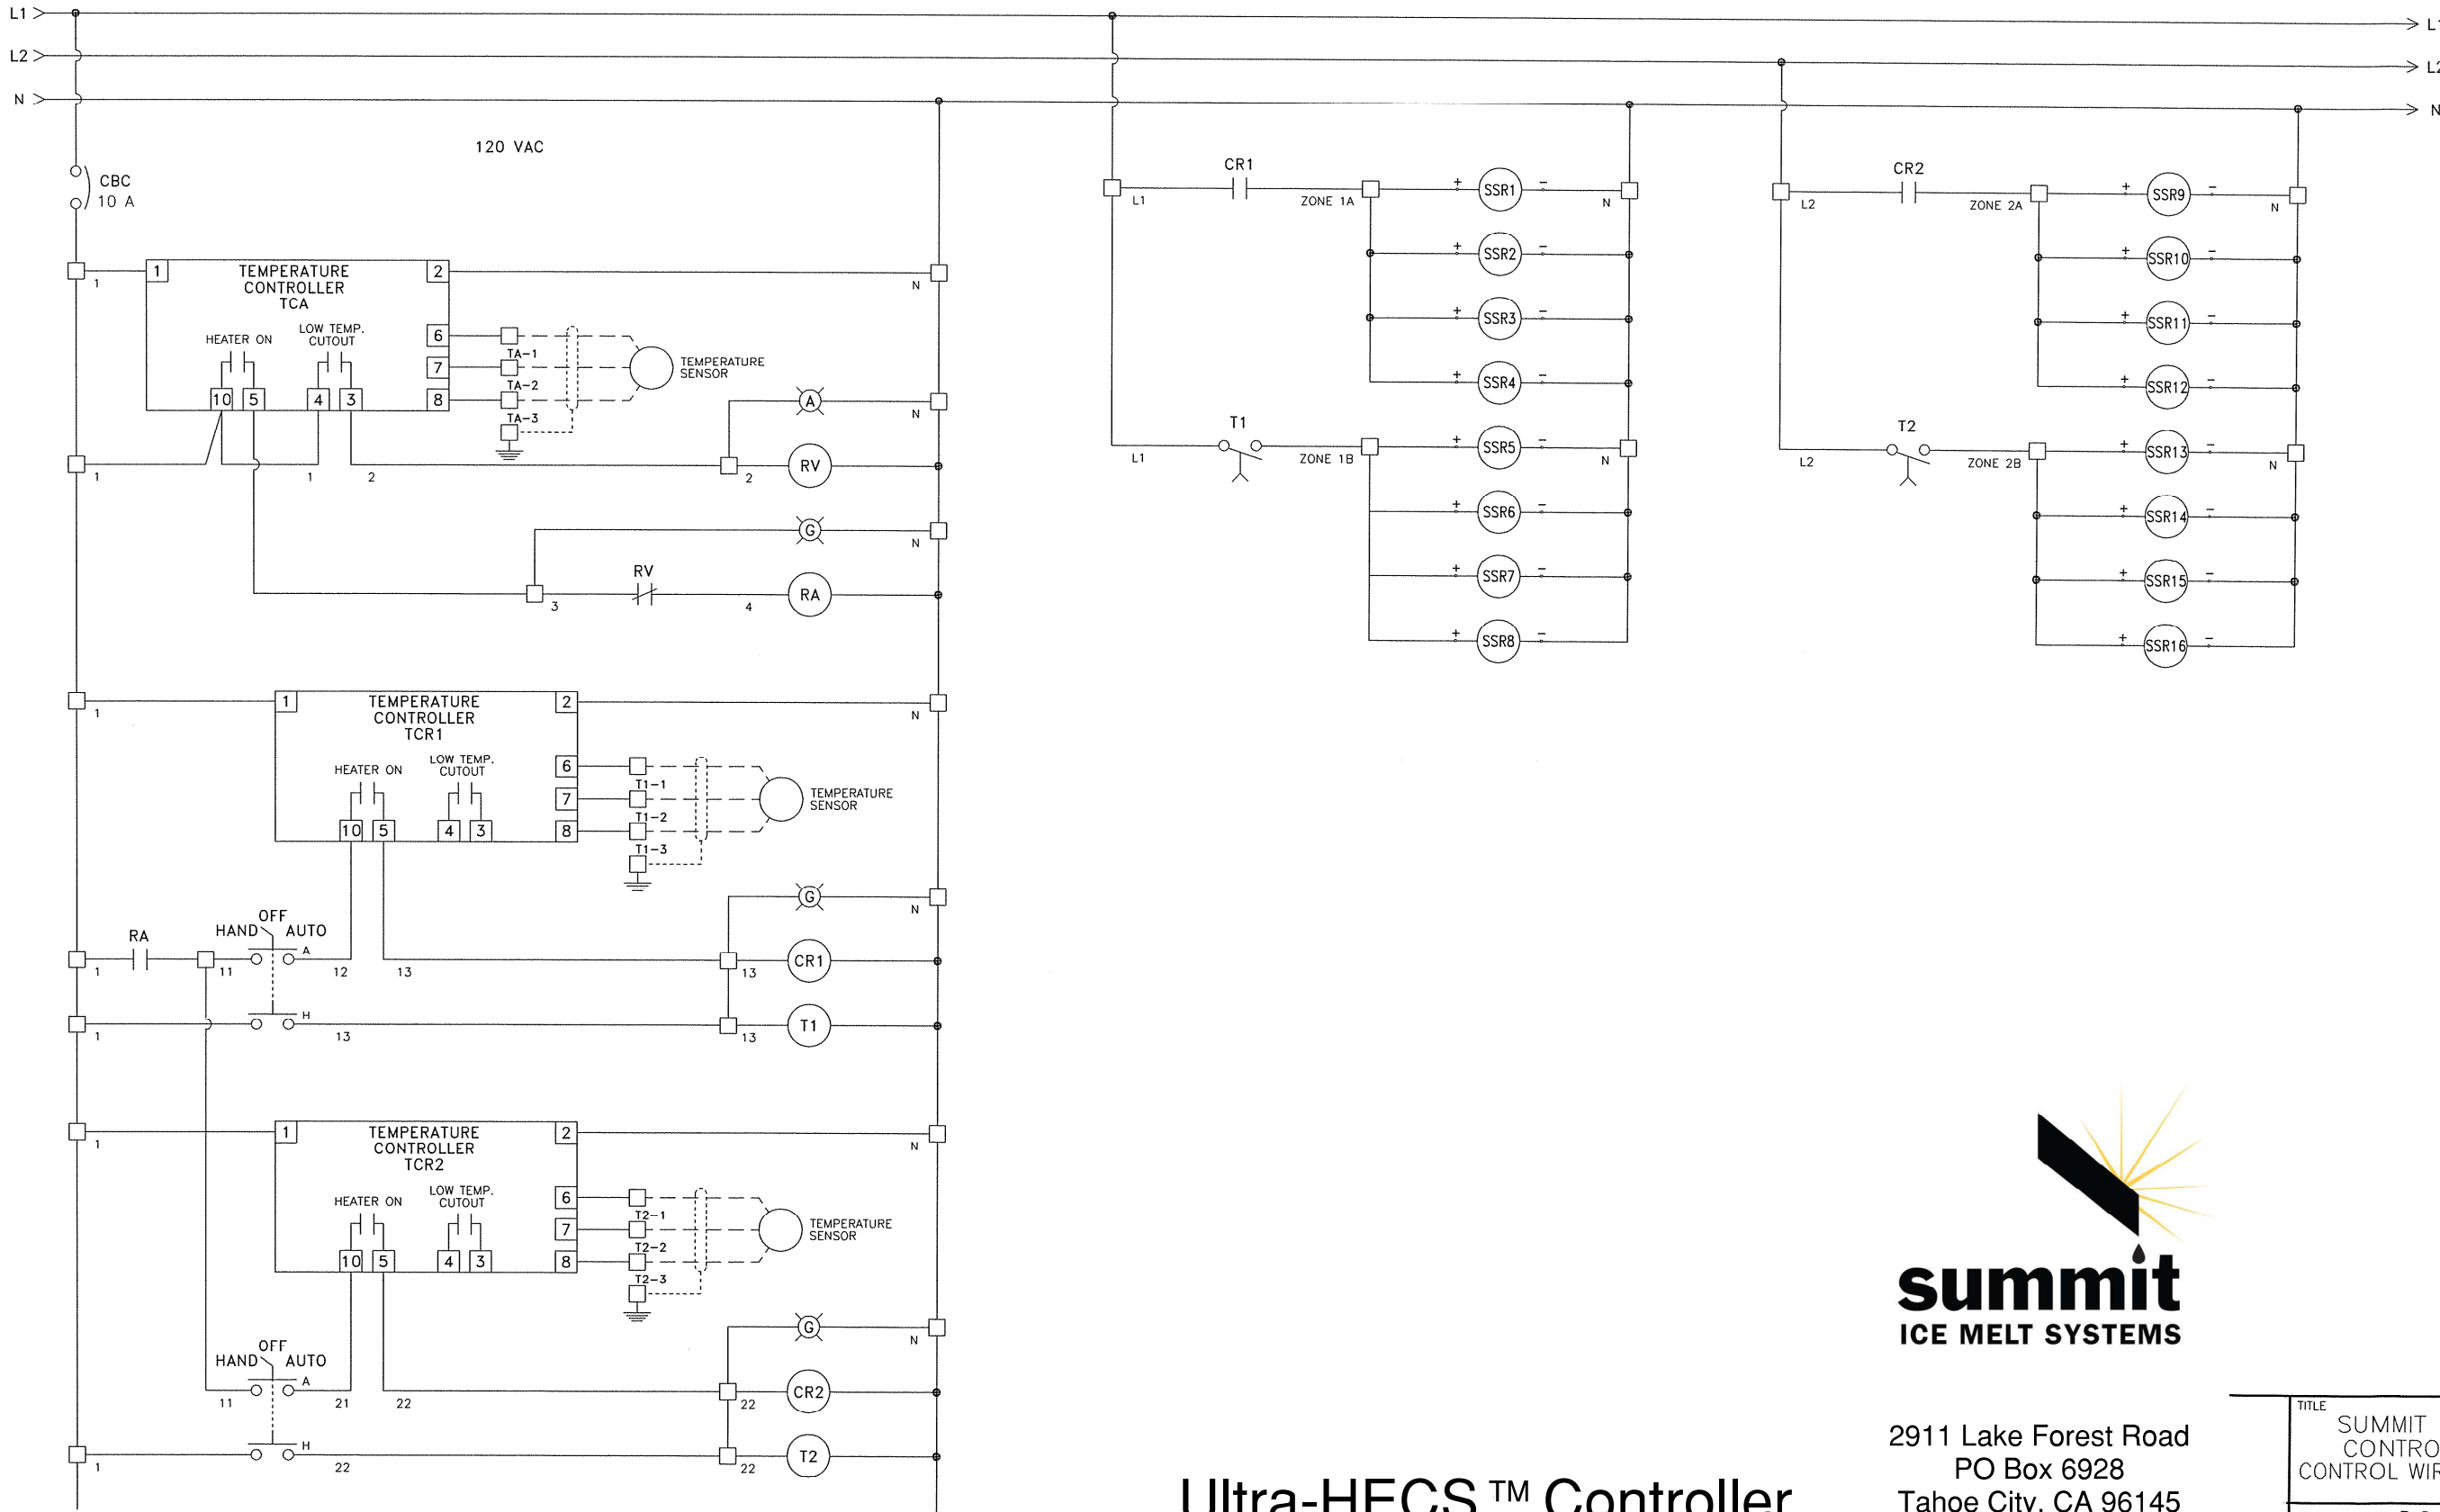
L1
L2
N
120 VAC
CBC
10 A
1
TEMPERATURE CONTROLLER TCA
2
N
HEATER ON
LOW TEMP. CUTOUT
6
7
8
10
5
4
3
TA-1
TA-2
TA-3
TEMPERATURE SENSOR
A
N
1
1
2
2
RV
G
N
RV
3
4
RA
1
TEMPERATURE CONTROLLER TCR1
2
N
HEATER ON
LOW TEMP. CUTOUT
6
7
8
10
5
4
3
T1-1
T1-2
T1-3
TEMPERATURE SENSOR
G
N
RA
OFF
HAND
AUTO
A
1
11
12
13
13
CR1
H
1
13
13
T1
1
TEMPERATURE CONTROLLER TCR2
2
N
HEATER ON
LOW TEMP. CUTOUT
6
7
8
10
5
4
3
T2-1
T2-2
T2-3
TEMPERATURE SENSOR
G
N
OFF
HAND
AUTO
A
11
21
22
22
CR2
H
1
22
22
T2
CR1
L1
ZONE 1A
SSR1
N
SSR2
SSR3
SSR4
T1
L1
ZONE 1B
SSR5
N
SSR6
SSR7
SSR8
CR2
L2
ZONE 2A
SSR9
N
SSR10
SSR11
SSR12
T2
L2
ZONE 2B
SSR13
N
SSR14
SSR15
SSR16
L1
L2
N
summit
ICE MELT SYSTEMS
2911 Lake Forest Road
PO Box 6928
Tahoe City, CA 96145
Ultra-HECS ™ Controller
TITLE
SUMMIT
CONTRO
CONTROL WIR